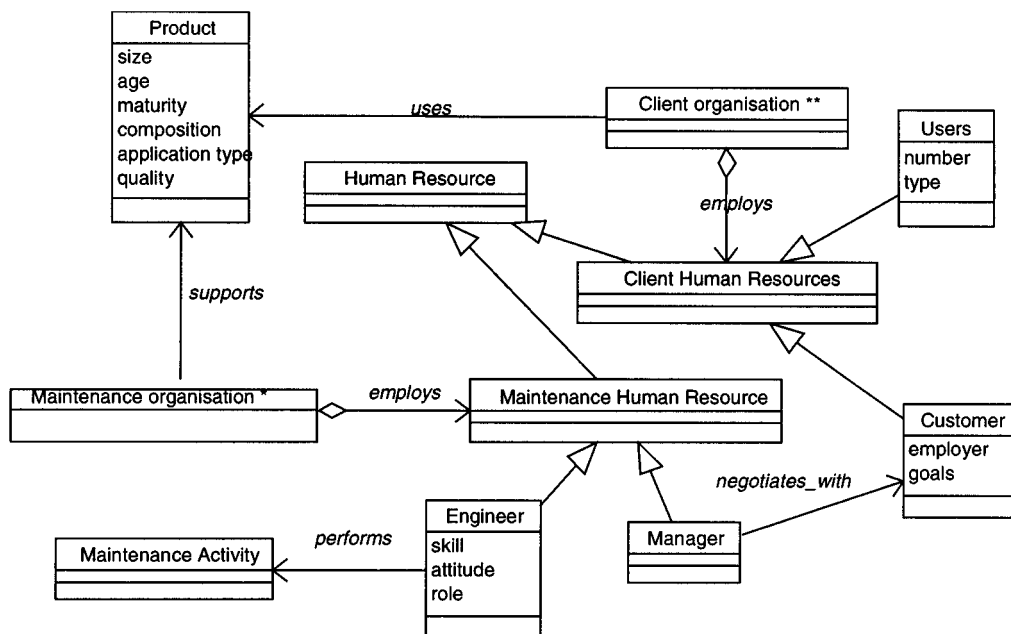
Product
size
age
maturity
composition
application type
quality

uses

Client organisation **

Users
number
type

Human Resource

employs

Client Human Resources

supports

Maintenance organisation *

employs

Maintenance Human Resource

Customer
employer
goals

negotiates_with

Engineer
skill
attitude
role

Manager

performs

Maintenance Activity